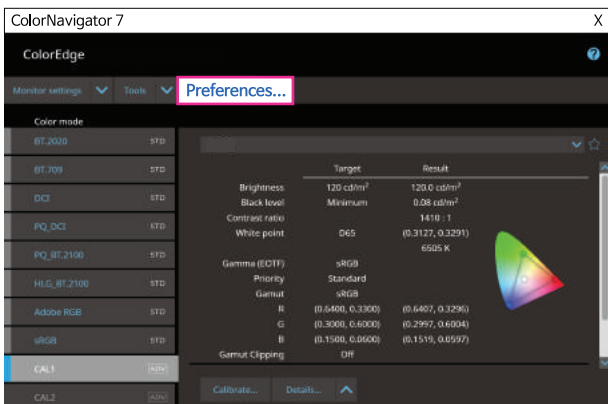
ColorNavigator 7

X

ColorEdge

Monitor settings

Tools

Preferences...

Color mode

BT.2020 STD

BT.709 STD

DCI STD

PQ_DCI STD

PQ_BT.2100 STD

HLG_BT.2100 STD

Adobe RGB STD

sRGB STD

CAL1 ADV

CAL2 ADV

| | Target | Result |
|---|---|---|
| Brightness | 120 cd/m$^2$ | 120.0 cd/m$^2$ |
| Black level | Minimum | 0.08 cd/m$^2$ |
| Contrast ratio | | 1410 : 1 |
| White point | D65 | (0.3127, 0.3291) |
| | | 6505 K |
| Gamma (EOTF) | sRGB | |
| Priority | Standard | |
| Gamut | sRGB | |
| R | (0.6400, 0.3300) | (0.6407, 0.3296) |
| G | (0.3000, 0.6000) | (0.2997, 0.6004) |
| B | (0.1500, 0.0600) | (0.1519, 0.0597) |
| Gamut Clipping | Off | |

Calibrate...

Details...